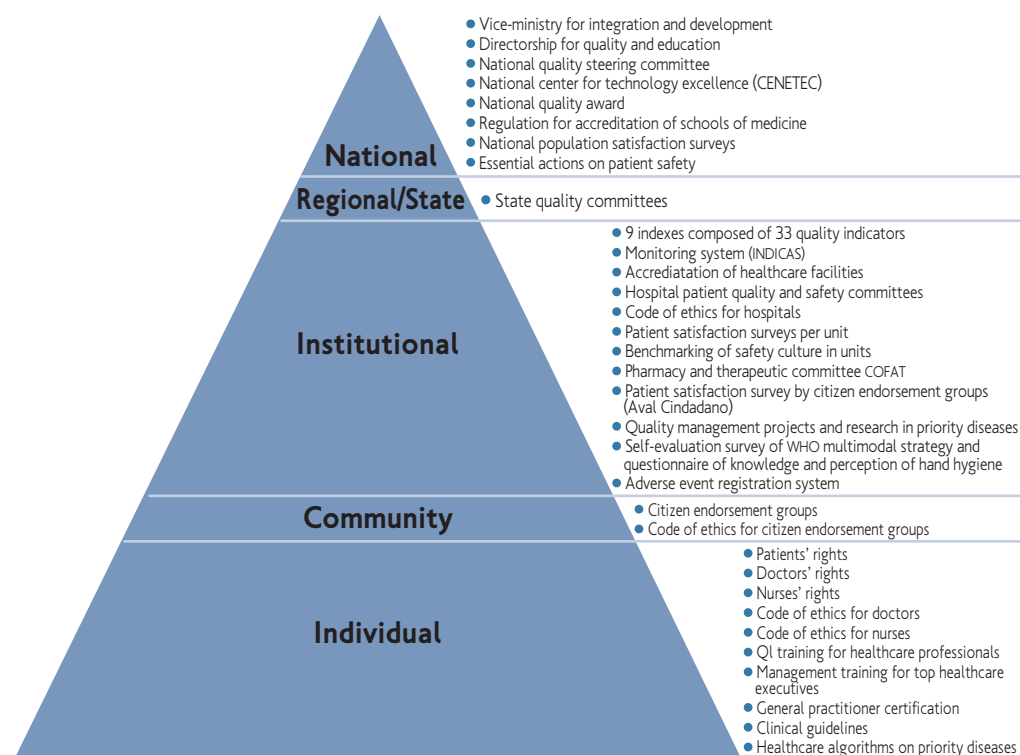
National

- Vice-ministry for integration and development
- Directorship for quality and education
- National quality steering committee
- National center for technology excellence (CENETEC)
- National quality award
- Regulation for accreditation of schools of medicine
- National population satisfaction surveys
- Essential actions on patient safety

Regional/State

- State quality committees

Institutional

- 9 indexes composed of 33 quality indicators
- Monitoring system (INDICAS)
- Accrediatation of healthcare facilities
- Hospital patient quality and safety committees
- Code of ethics for hospitals
- Patient satisfaction surveys per unit
- Benchmarking of safety culture in units
- Pharmacy and therapeutic committee COFAT
- Patient satisfaction survey by citizen endorsement groups (Aval Cindadano)
- Quality management projects and research in priority diseases
- Self-evaluation survey of WHO multimodal strategy and questionnaire of knowledge and perception of hand hygiene
- Adverse event registration system

Community

- Citizen endorsement groups
- Code of ethics for citizen endorsement groups

Individual

- Patients' rights
- Doctors' rights
- Nurses' rights
- Code of ethics for doctors
- Code of ethics for nurses
- QI training for healthcare professionals
- Management training for top healthcare executives
- General practitioner certification
- Clinical guidelines
- Healthcare algorithms on priority diseases